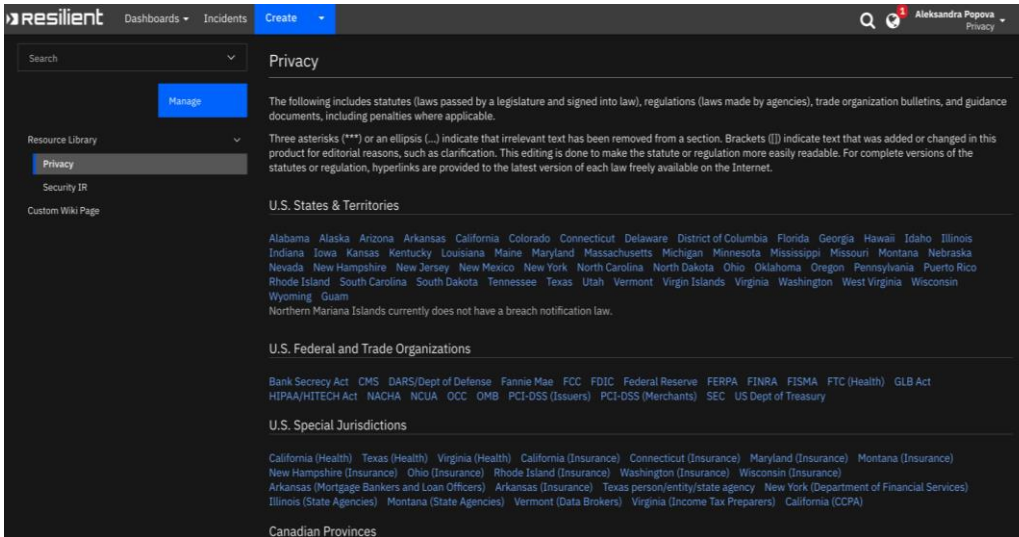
Resilient Dashboards ▾ Incidents Create ▾

1 Aleksandra Popova Privacy

Search

Manage

Resource Library
Privacy
Security IR
Custom Wiki Page

Privacy

The following includes statutes (laws passed by a legislature and signed into law), regulations (laws made by agencies), trade organization bulletins, and guidance documents, including penalties where applicable.

Three asterisks (***) or an ellipsis (...) indicate that irrelevant text has been removed from a section. Brackets ([]) indicate text that was added or changed in this product for editorial reasons, such as clarification. This editing is done to make the statute or regulation more easily readable. For complete versions of the statutes or regulation, hyperlinks are provided to the latest version of each law freely available on the Internet.

U.S. States & Territories

Alabama Alaska Arizona Arkansas California Colorado Connecticut Delaware District of Columbia Florida Georgia Hawaii Idaho Illinois Indiana Iowa Kansas Kentucky Louisiana Maine Maryland Massachusetts Michigan Minnesota Mississippi Missouri Montana Nebraska Nevada New Hampshire New Jersey New Mexico New York North Carolina North Dakota Ohio Oklahoma Oregon Pennsylvania Puerto Rico Rhode Island South Carolina South Dakota Tennessee Texas Utah Vermont Virgin Islands Virginia Washington West Virginia Wisconsin Wyoming Guam
Northern Mariana Islands currently does not have a breach notification law.

U.S. Federal and Trade Organizations

Bank Secrecy Act CMS DARS/Dept of Defense Fannie Mae FCC FDIC Federal Reserve FERPA FINRA FISMA FTC (Health) GLB Act HIPAA/HITECH Act NACHA NCUA OCC OMB PCI-DSS (Issuers) PCI-DSS (Merchants) SEC US Dept of Treasury

U.S. Special Jurisdictions

California (Health) Texas (Health) Virginia (Health) California (Insurance) Connecticut (Insurance) Maryland (Insurance) Montana (Insurance) New Hampshire (Insurance) Ohio (Insurance) Rhode Island (Insurance) Washington (Insurance) Wisconsin (Insurance) Arkansas (Mortgage Bankers and Loan Officers) Arkansas (Insurance) Texas person/entity/state agency New York (Department of Financial Services) Illinois (State Agencies) Montana (State Agencies) Vermont (Data Brokers) Virginia (Income Tax Preparers) California (CCPA)

Canadian Provinces